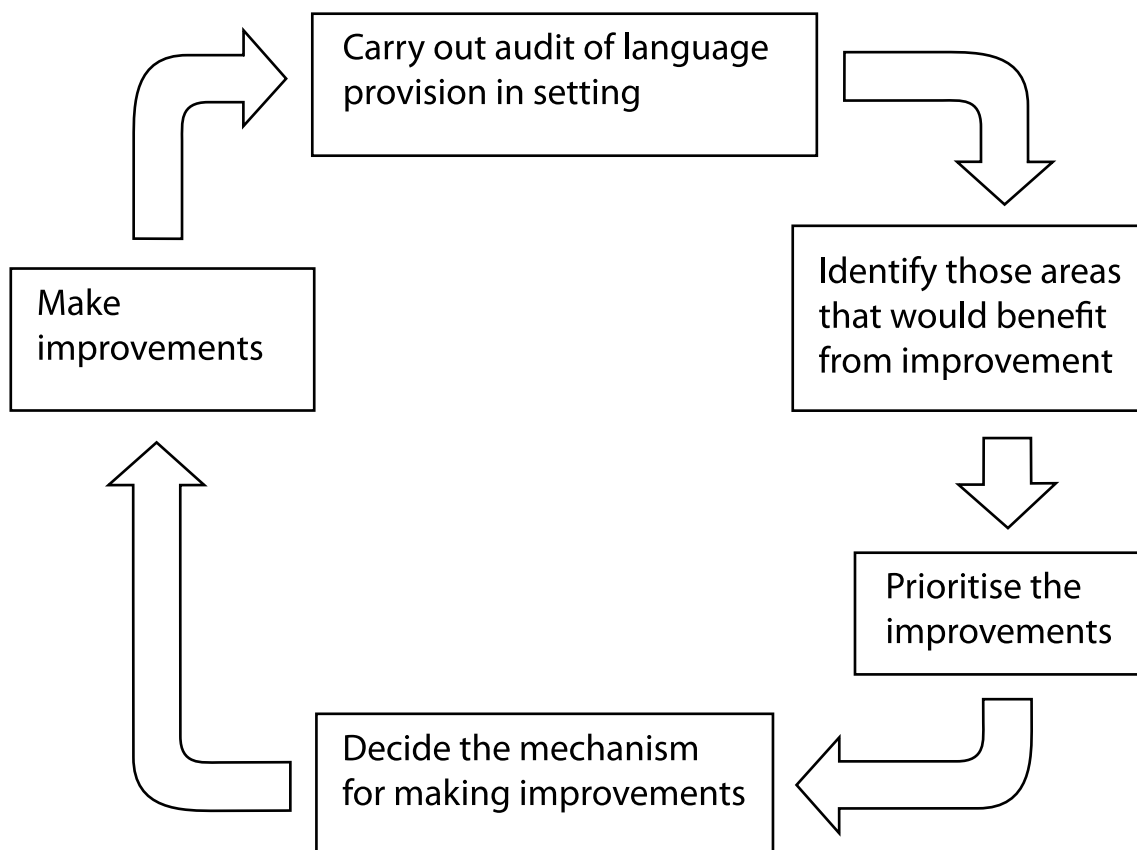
Carry out audit of language provision in setting

Identify those areas that would benefit from improvement

Prioritise the improvements

Decide the mechanism for making improvements

Make improvements